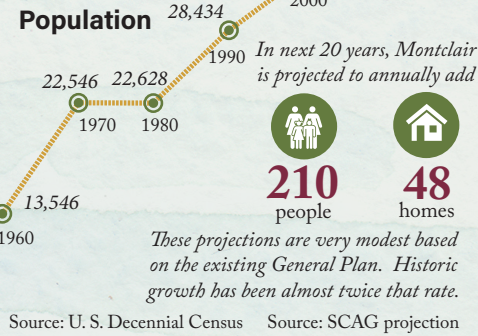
Population

28,434
2000
1990
22,546
22,628
1970
1980
13,546
1960

In next 20 years, Montclair is projected to annually add

210
people

48
homes

These projections are very modest based on the existing General Plan. Historic growth has been almost twice that rate.

Source: U. S. Decennial Census
Source: SCAG projection